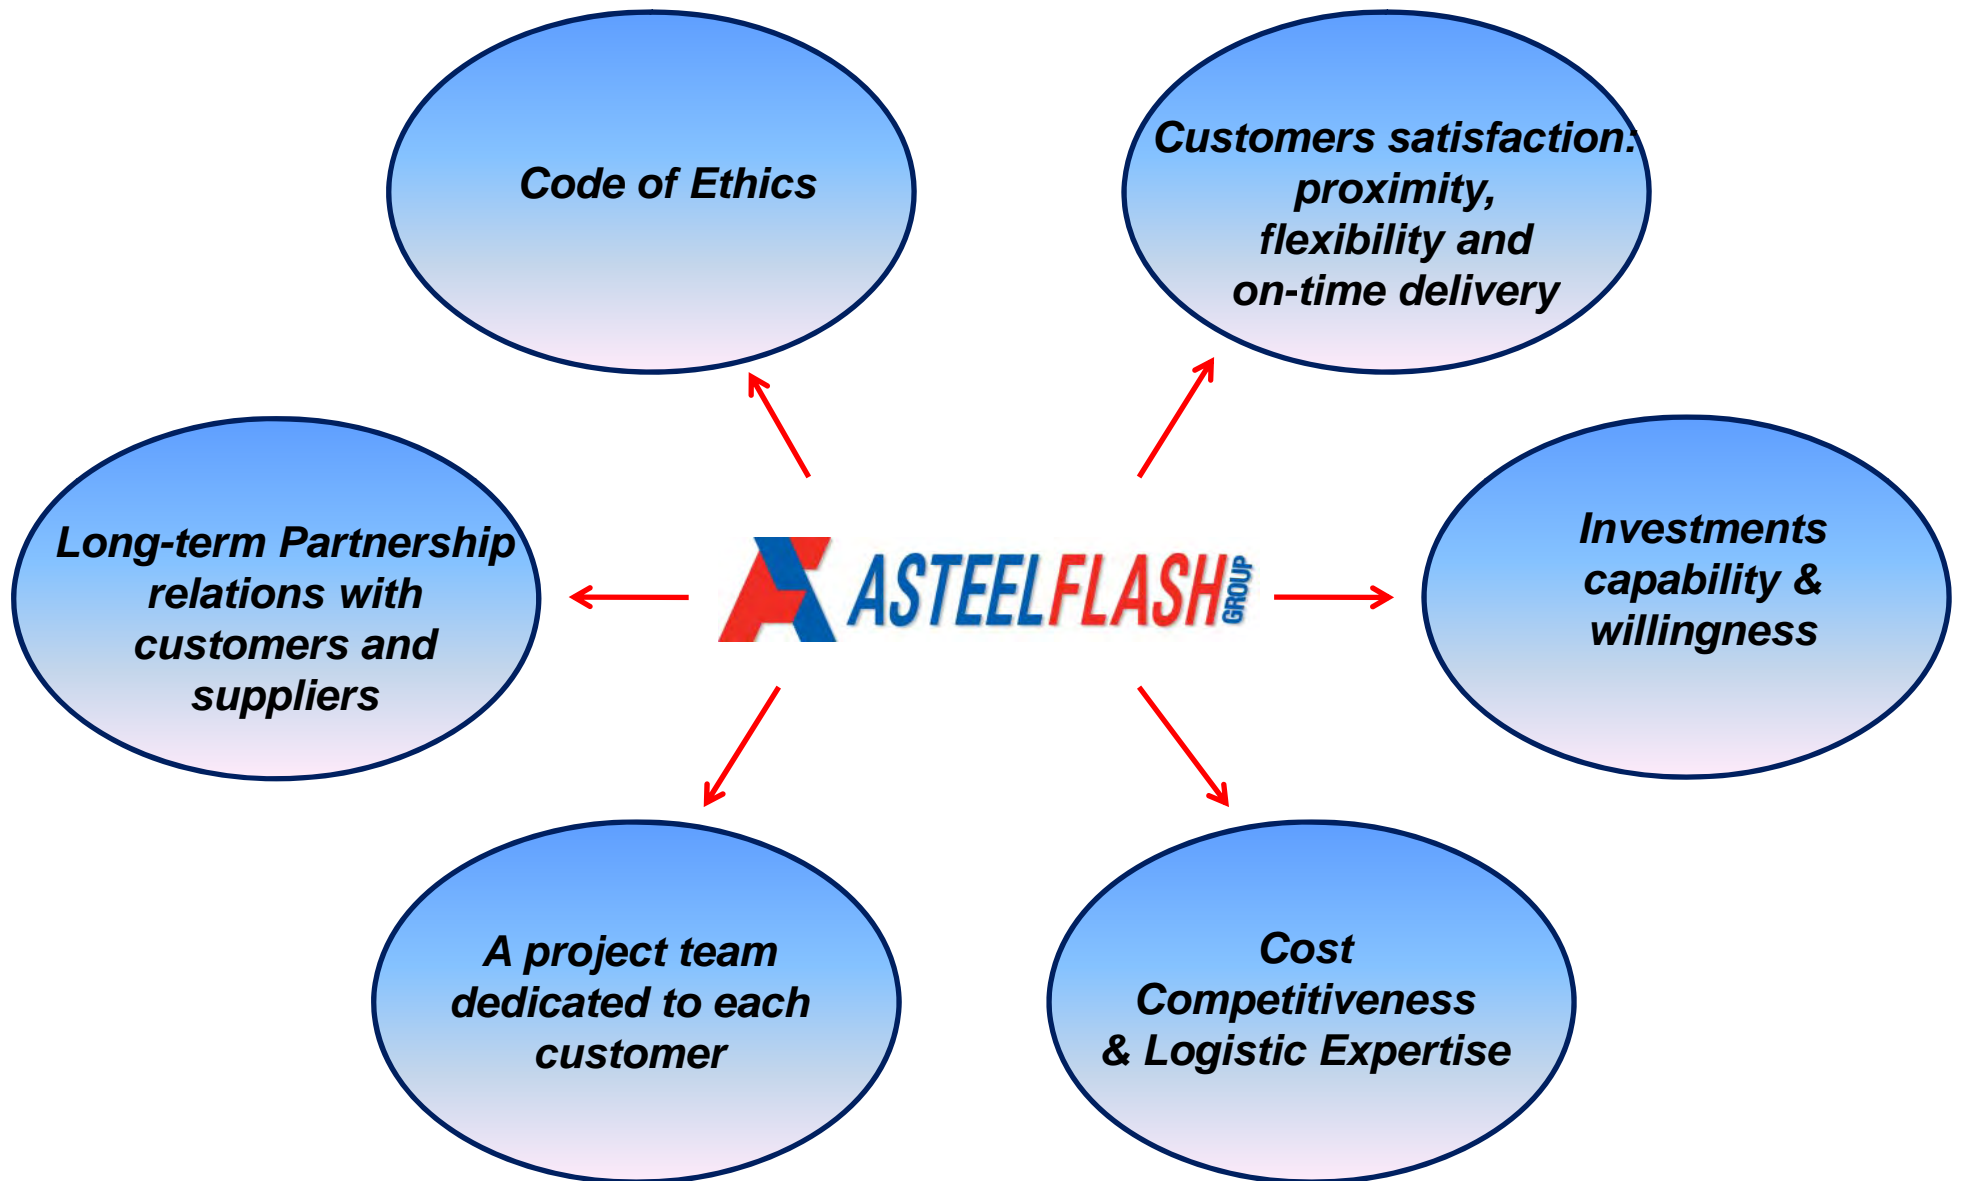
Code of Ethics

Customers satisfaction: proximity, flexibility and on-time delivery

Long-term Partnership relations with customers and suppliers

ASTEELFLASH GROUP

Investments capability & willingness

A project team dedicated to each customer

Cost Competitiveness & Logistic Expertise